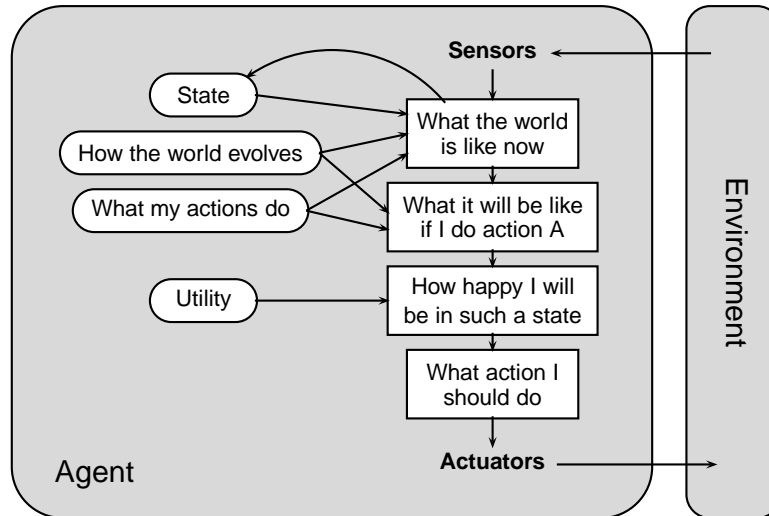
Sensors

State

What the world is like now

How the world evolves

What my actions do

What it will be like if I do action A

Utility

How happy I will be in such a state

What action I should do

Actuators

Agent

Environment